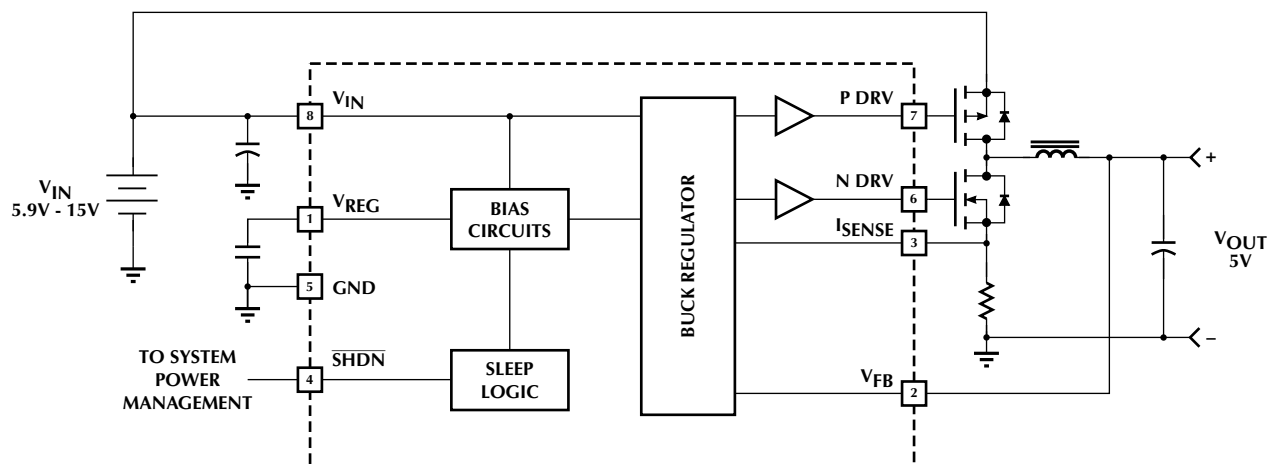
$V_{IN}$
5.9V - 15V

8 $V_{IN}$

1 $V_{REG}$

5 GND

TO SYSTEM POWER MANAGEMENT

4 $\overline{SHDN}$

BIAS CIRCUITS

SLEEP LOGIC

BUCK REGULATOR

P DRV 7

N DRV 6

$I_{SENSE}$ 3

$V_{FB}$ 2

+

$V_{OUT}$
5V

–